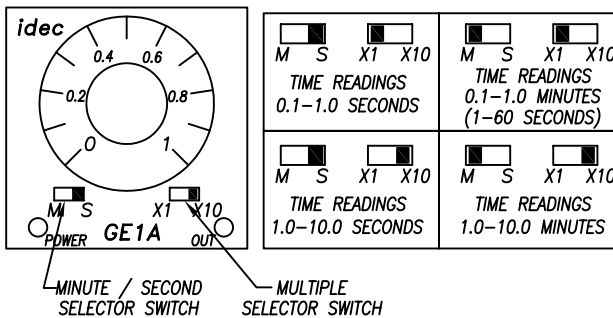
idec

0.2 0.4 0.6 0.8

0 1

M S X1 X10

POWER GE1A OUT

MINUTE / SECOND SELECTOR SWITCH

MULTIPLE SELECTOR SWITCH

| M S X1 X10<br>TIME READINGS<br>0.1–1.0 SECONDS | M S X1 X10<br>TIME READINGS<br>0.1–1.0 MINUTES<br>(1–60 SECONDS) |
|---|---|
| M S X1 X10<br>TIME READINGS<br>1.0–10.0 SECONDS | M S X1 X10<br>TIME READINGS<br>1.0–10.0 MINUTES |